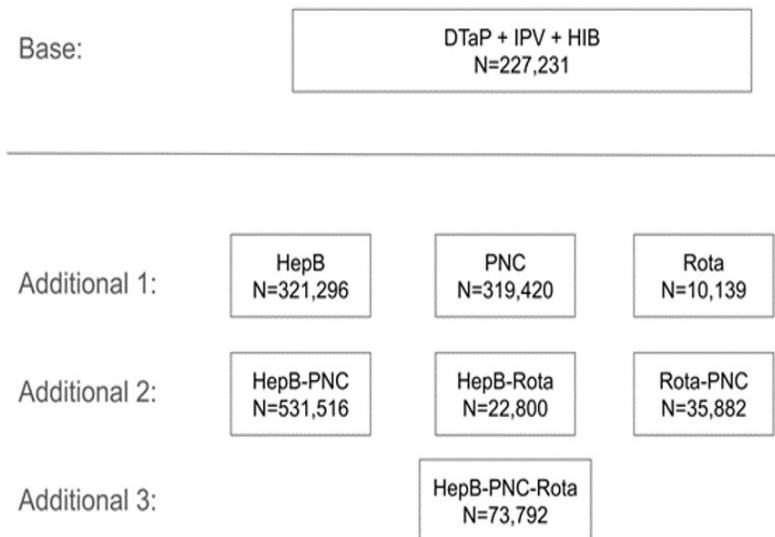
Base:

DTaP + IPV + HIB
N=227,231

Additional 1:

HepB
N=321,296

PNC
N=319,420

Rota
N=10,139

Additional 2:

HepB-PNC
N=531,516

HepB-Rota
N=22,800

Rota-PNC
N=35,882

Additional 3:

HepB-PNC-Rota
N=73,792